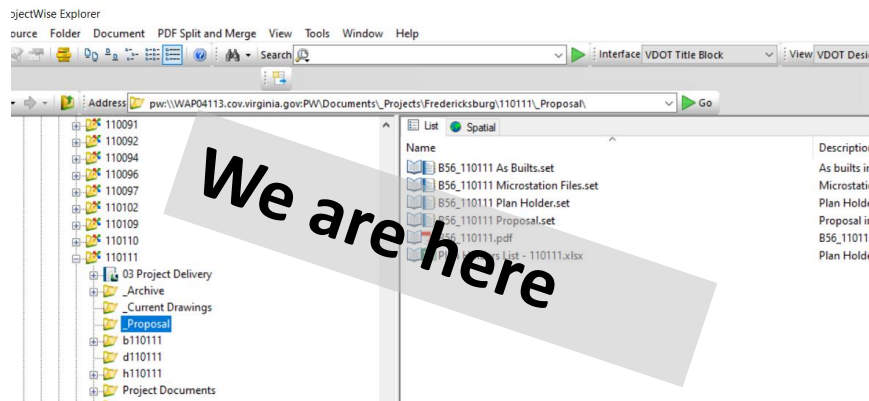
ojectWise Explorer

ource Folder Document PDF Split and Merge View Tools Window Help

Search

Interface VDOT Title Block

View VDOT Desi

Address pw:\\WAP04113.cov.virginia.gov:PW\Documents\_Projects\Fredericksburg\110111\_Proposal\

Go

110091
110092
110094
110096
110097
110102
110109
110110
110111
03 Project Delivery
_Archive
_Current Drawings
_Proposal
b110111
d110111
h110111
Project Documents

List Spatial

Name

Description

B56_110111 As Builts.set
B56_110111 Microstation Files.set
B56_110111 Plan Holder.set
B56_110111 Proposal.set
B56_110111.pdf
Pl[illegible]s List - 110111.xlsx

As builts i
Microstati
Plan Holde
Proposal i
B56_11011
Plan Holde

We are here